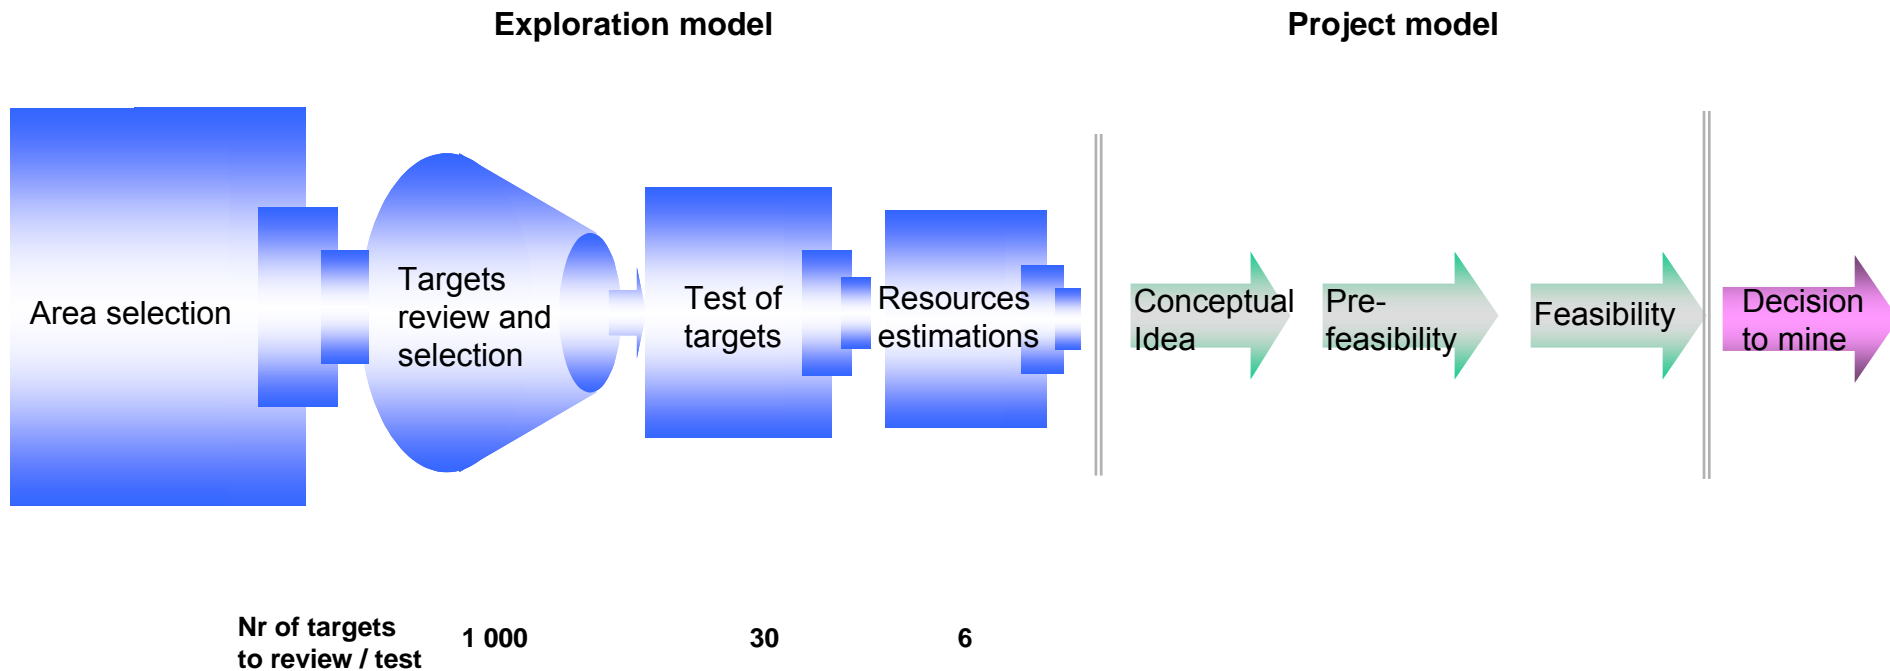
Exploration model

Project model

Area selection

Targets review and selection

Test of targets

Resources estimations

Conceptual Idea

Pre-feasibility

Feasibility

Decision to mine

Nr of targets to review / test

1 000

30

6